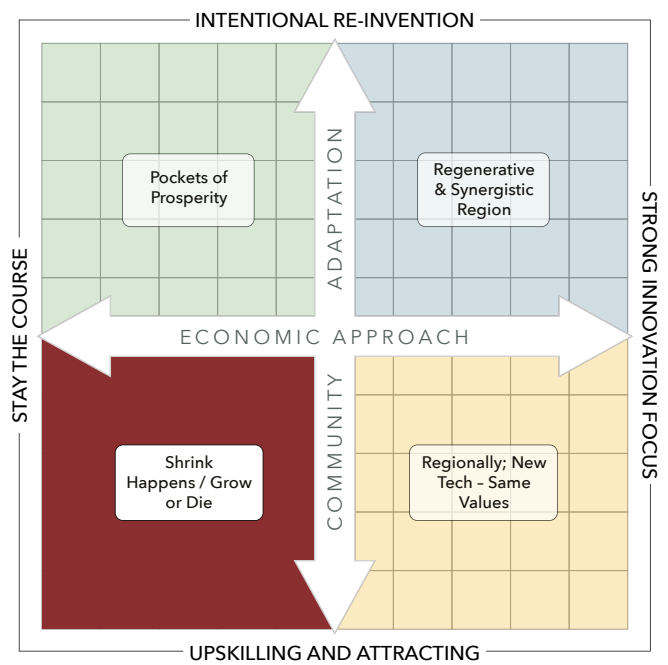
INTENTIONAL RE-INVENTION

STAY THE COURSE

STRONG INNOVATION FOCUS

UPSKILLING AND ATTRACTING

ADAPTATION

ECONOMIC APPROACH

COMMUNITY

Pockets of Prosperity

Regenerative & Synergistic Region

Shrink Happens / Grow or Die

Regionally; New Tech – Same Values